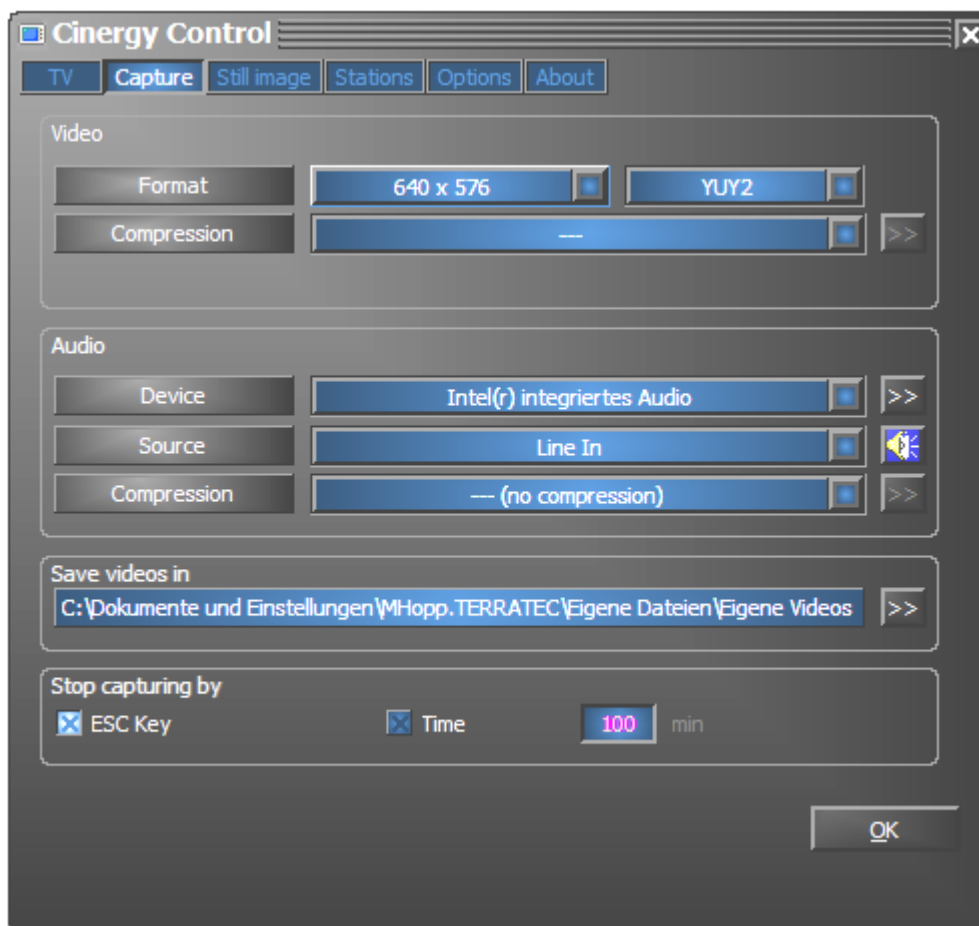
Cinergy Control

TV | Capture | Still image | Stations | Options | About

Video

Format | 640 x 576 | YUY2

Compression | --- | >>

Audio

Device | Intel(r) integriertes Audio | >>

Source | Line In

Compression | --- (no compression) | >>

Save videos in

C:\Dokumente und Einstellungen\MHopp.TERRATEC\Eigene Dateien\Eigene Videos | >>

Stop capturing by

ESC Key Time 100 min

OK